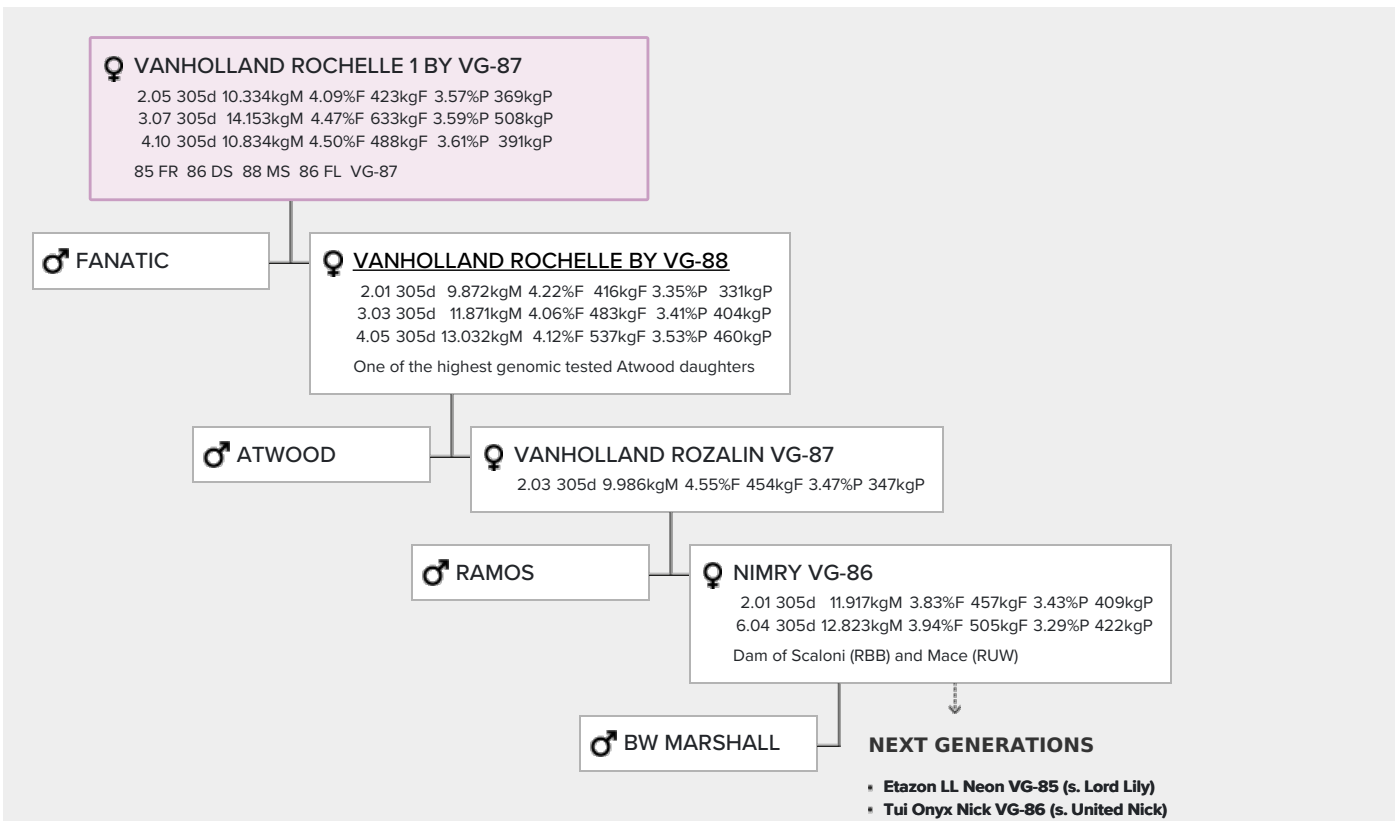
♀ VANHOLLAND ROCHELLE 1 BY VG-87
2.05 305d 10.334kgM 4.09%F 423kgF 3.57%P 369kgP
3.07 305d 14.153kgM 4.47%F 633kgF 3.59%P 508kgP
4.10 305d 10.834kgM 4.50%F 488kgF 3.61%P 391kgP
85 FR 86 DS 88 MS 86 FL VG-87

♂ FANATIC

♀ VANHOLLAND ROCHELLE BY VG-88
2.01 305d 9.872kgM 4.22%F 416kgF 3.35%P 331kgP
3.03 305d 11.871kgM 4.06%F 483kgF 3.41%P 404kgP
4.05 305d 13.032kgM 4.12%F 537kgF 3.53%P 460kgP
One of the highest genomic tested Atwood daughters

♂ ATWOOD

♀ VANHOLLAND ROZALIN VG-87
2.03 305d 9.986kgM 4.55%F 454kgF 3.47%P 347kgP

♂ RAMOS

♀ NIMRY VG-86
2.01 305d 11.917kgM 3.83%F 457kgF 3.43%P 409kgP
6.04 305d 12.823kgM 3.94%F 505kgF 3.29%P 422kgP
Dam of Scaloni (RBB) and Mace (RUW)

♂ BW MARSHALL

NEXT GENERATIONS
- Etazon LL Neon VG-85 (s. Lord Lily)
- Tui Onyx Nick VG-86 (s. United Nick)